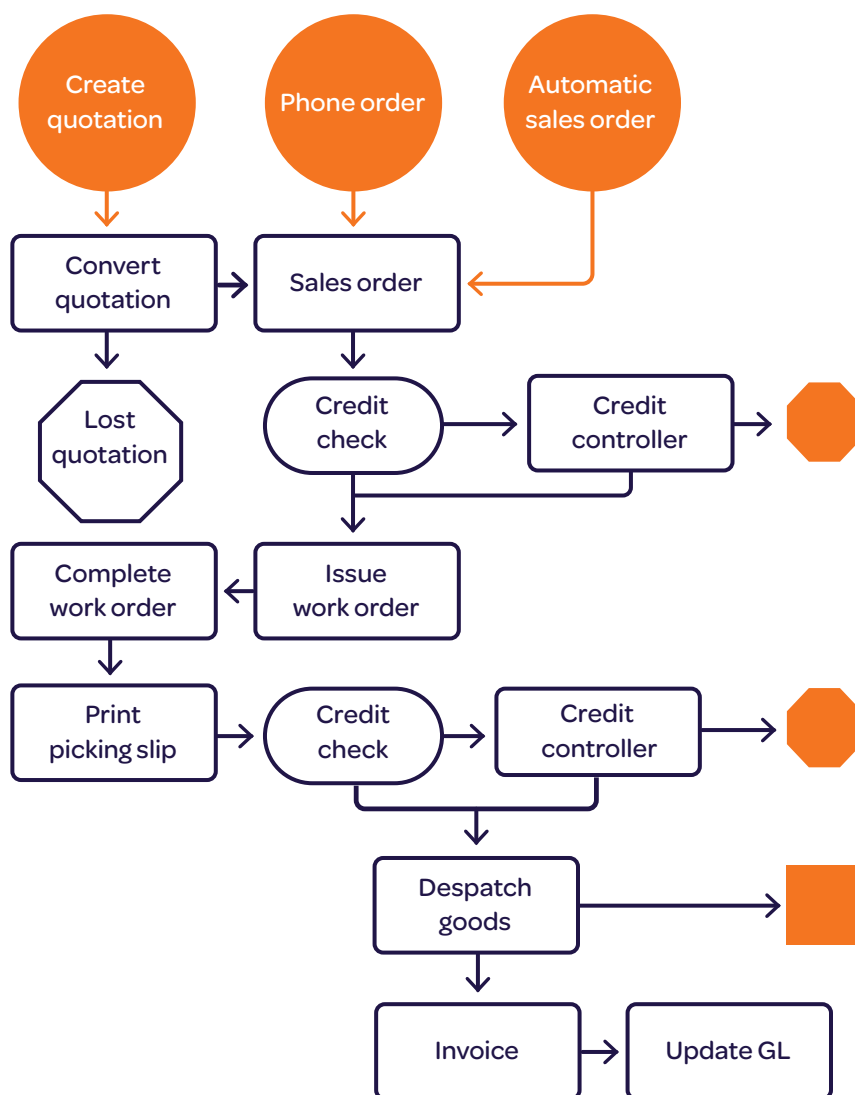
Create quotation

Phone order

Automatic sales order

Convert quotation

Sales order

Lost quotation

Credit check

Credit controller

Complete work order

Issue work order

Print picking slip

Credit check

Credit controller

Despatch goods

Invoice

Update GL